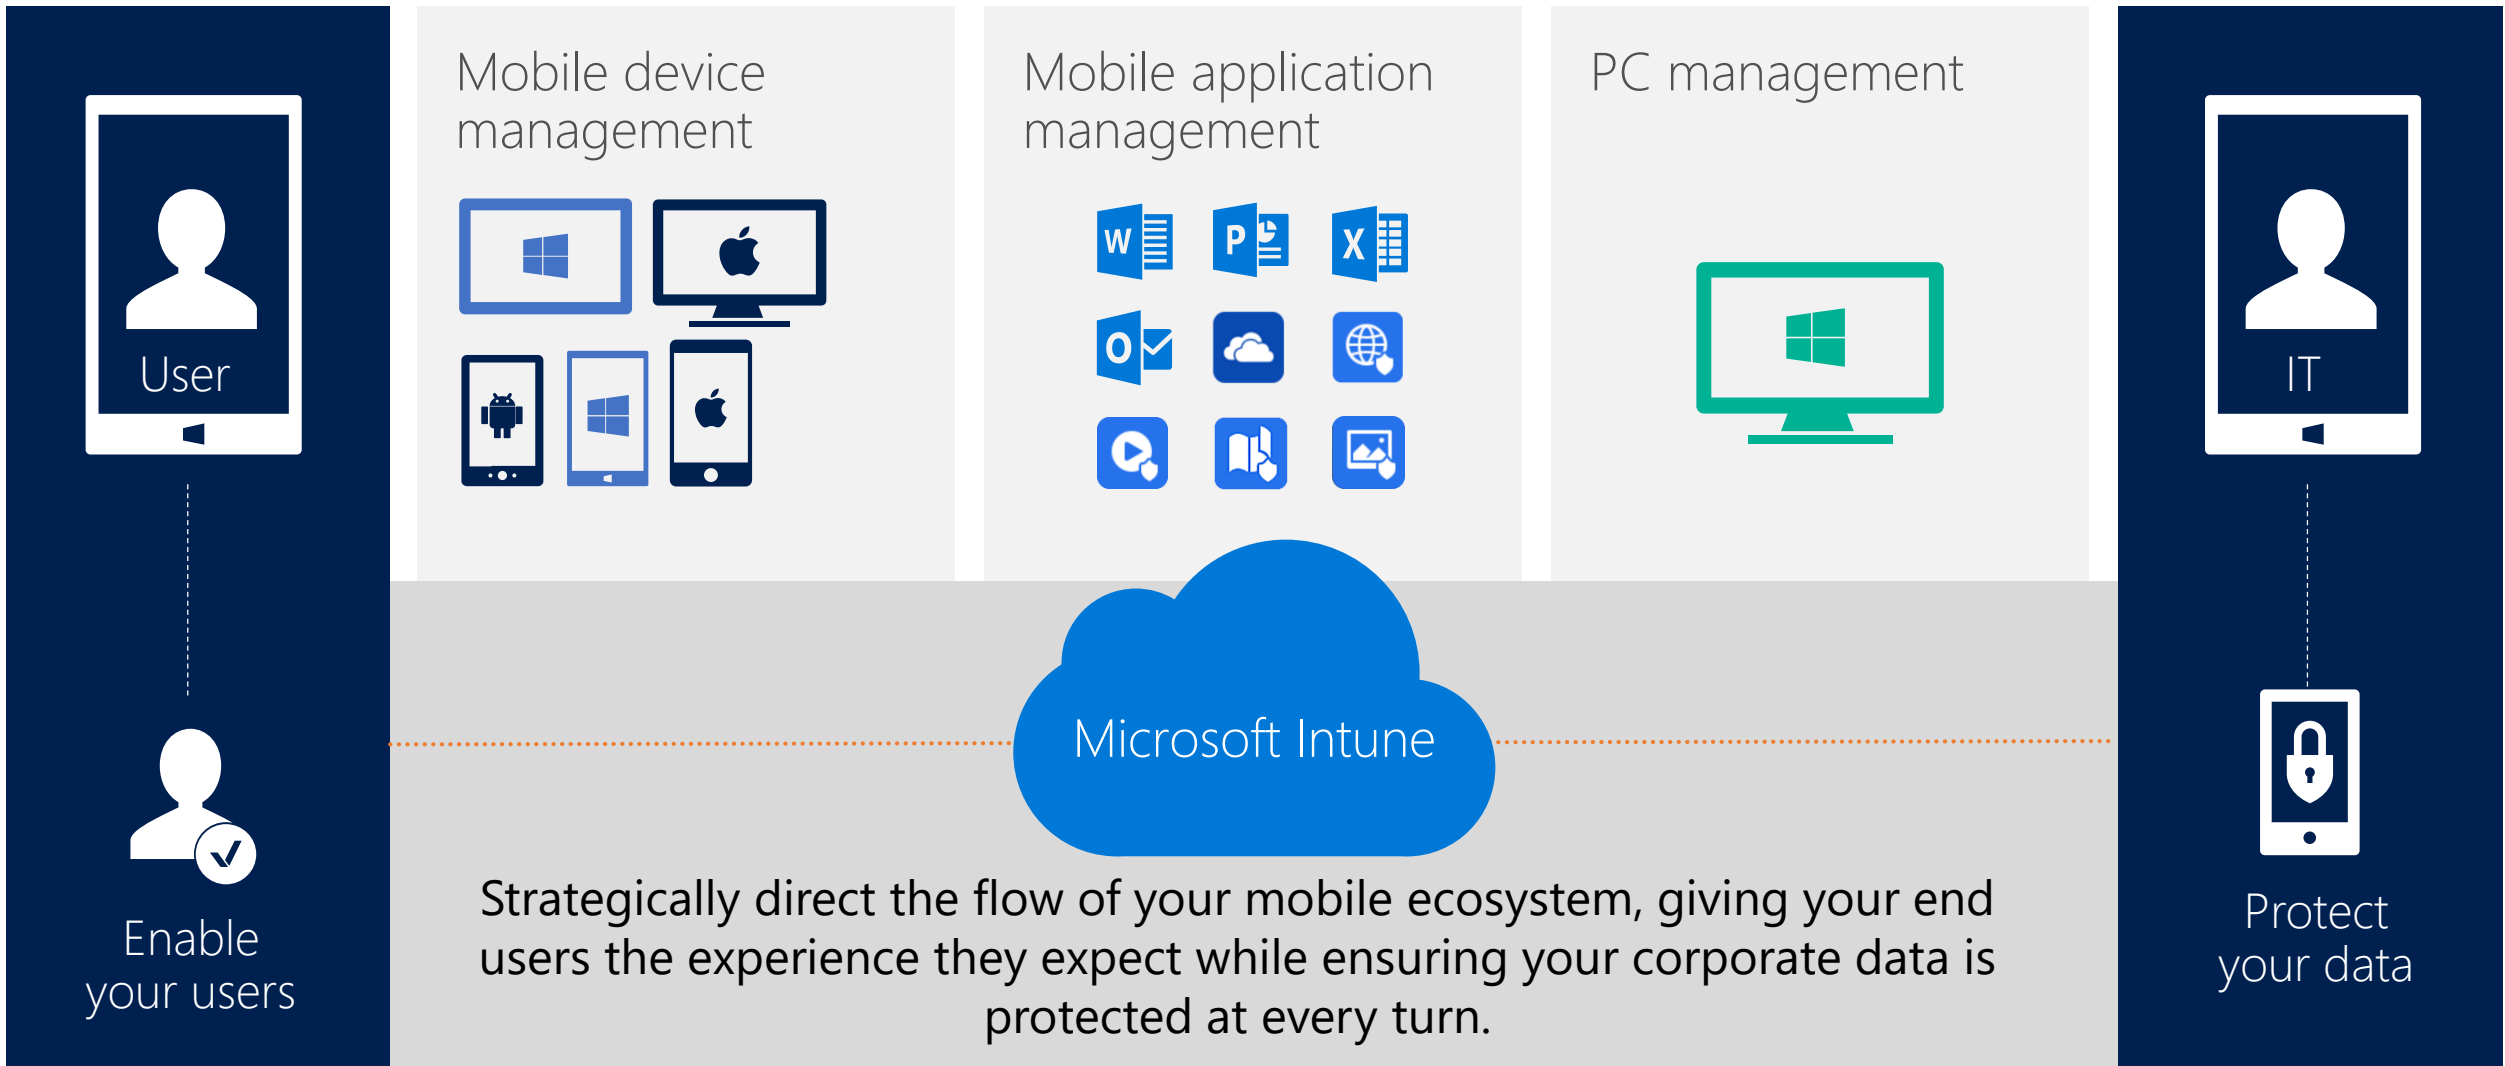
User

Enable your users

Mobile device management

Mobile application management

W P X O

PC management

IT

Protect your data

Microsoft Intune

Strategically direct the flow of your mobile ecosystem, giving your end users the experience they expect while ensuring your corporate data is protected at every turn.